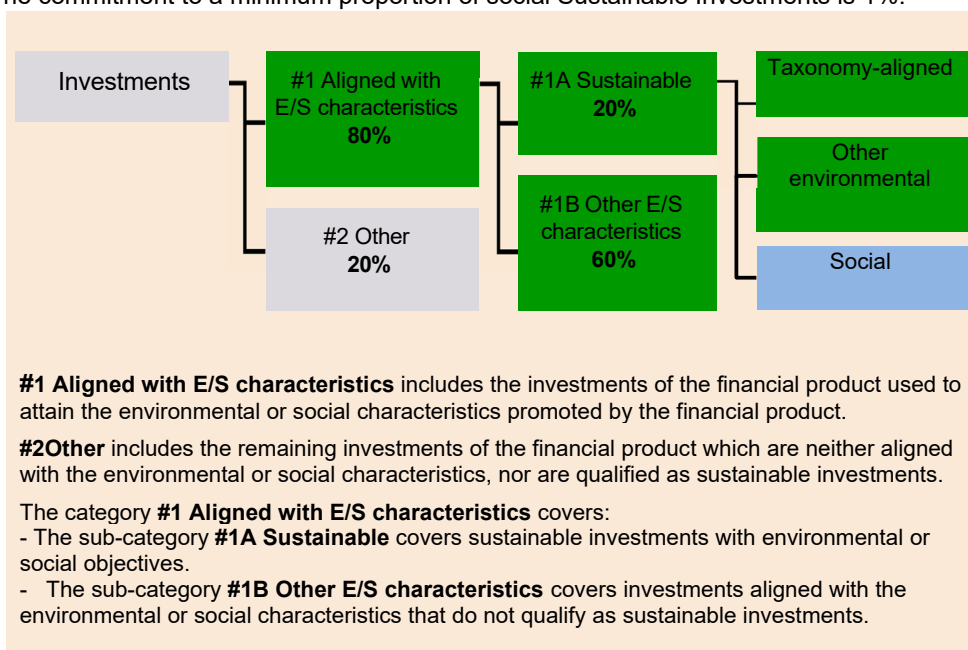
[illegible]

Investments

#1 Aligned with E/S characteristics **80%**

#2 Other **20%**

#1A Sustainable **20%**

#1B Other E/S characteristics **60%**

Taxonomy-aligned

Other environmental

Social

**#1 Aligned with E/S characteristics** includes the investments of the financial product used to attain the environmental or social characteristics promoted by the financial product.

**#2Other** includes the remaining investments of the financial product which are neither aligned with the environmental or social characteristics, nor are qualified as sustainable investments.

The category **#1 Aligned with E/S characteristics** covers:
- The sub-category **#1A Sustainable** covers sustainable investments with environmental or social objectives.
- The sub-category **#1B Other E/S characteristics** covers investments aligned with the environmental or social characteristics that do not qualify as sustainable investments.